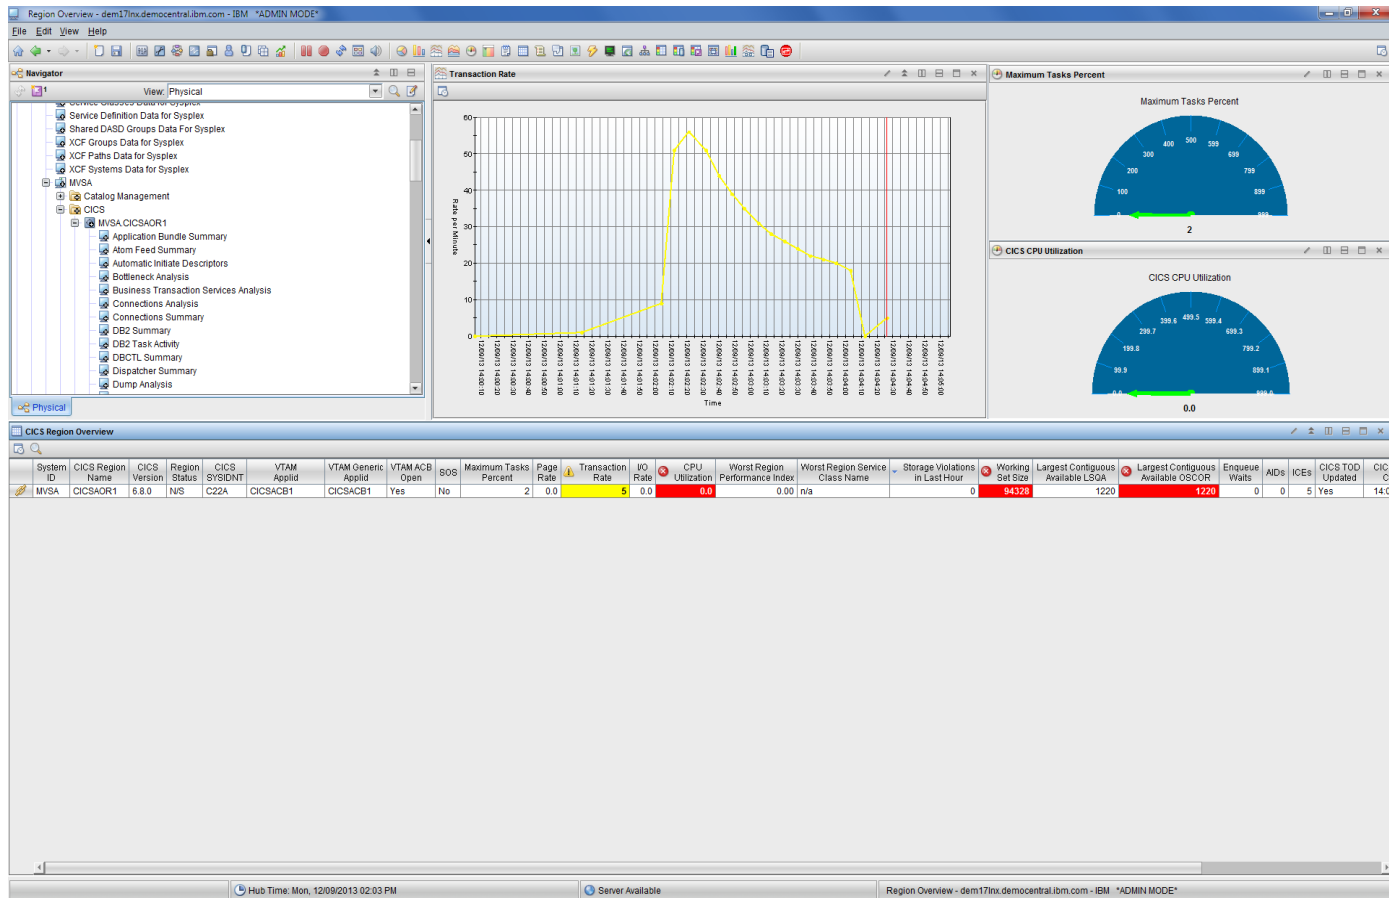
Region Overview - dem17lnx.democentral.ibm.com - IBM *ADMIN MODE*

File Edit View Help

Navigator

View: Physical

Service Definition Data for Sysplex
Shared DASD Groups Data For Sysplex
XCF Groups Data for Sysplex
XCF Paths Data for Sysplex
XCF Systems Data for Sysplex
MVSA
Catalog Management
CICS
MVSA:CICSAOR1
Application Bundle Summary
Atom Feed Summary
Automatic Initiate Descriptors
Bottleneck Analysis
Business Transaction Services Analysis
Connections Analysis
Connections Summary
DB2 Summary
DB2 Task Activity
DBCTL Summary
Dispatcher Summary
Dump Analysis

Physical

Transaction Rate

Rate per Minute

60
50
40
30
20
10
0

Time

Maximum Tasks Percent

Maximum Tasks Percent

0 100 200 300 400 500 599 699 799 899 999

2

CICS CPU Utilization

CICS CPU Utilization

0.0 99.9 199.8 299.7 399.6 499.5 599.4 699.3 799.2 899.1 999.0

0.0

CICS Region Overview

| System ID | CICS Region Name | CICS Version | Region Status | CICS SYSIDNT | VTAM Applid | VTAM Generic Applid | VTAM ACB Open | SOS | Maximum Tasks Percent | Page Rate | Transaction Rate | I/O Rate | CPU Utilization | Worst Region Performance Index | Worst Region Service Class Name | Storage Violations in Last Hour | Working Set Size | Largest Contiguous Available LSQA | Largest Contiguous Available OSCOR | Enqueue Waits | AIDs | ICEs | CICS TOD Updated | CIC C |
|---|---|---|---|---|---|---|---|---|---|---|---|---|---|---|---|---|---|---|---|---|---|---|---|---|
| MVSA | CICSAOR1 | 6.8.0 | N/S | C22A | CICSACB1 | CICSACB1 | Yes | No | 2 | 0.0 | 5 | 0.0 | 0.0 | 0.00 | n/a | 0 | 94328 | 1220 | 1220 | 0 | 0 | 5 | Yes | 14:0 |

Hub Time: Mon, 12/09/2013 02:03 PM
Server Available
Region Overview - dem17lnx.democentral.ibm.com - IBM *ADMIN MODE*